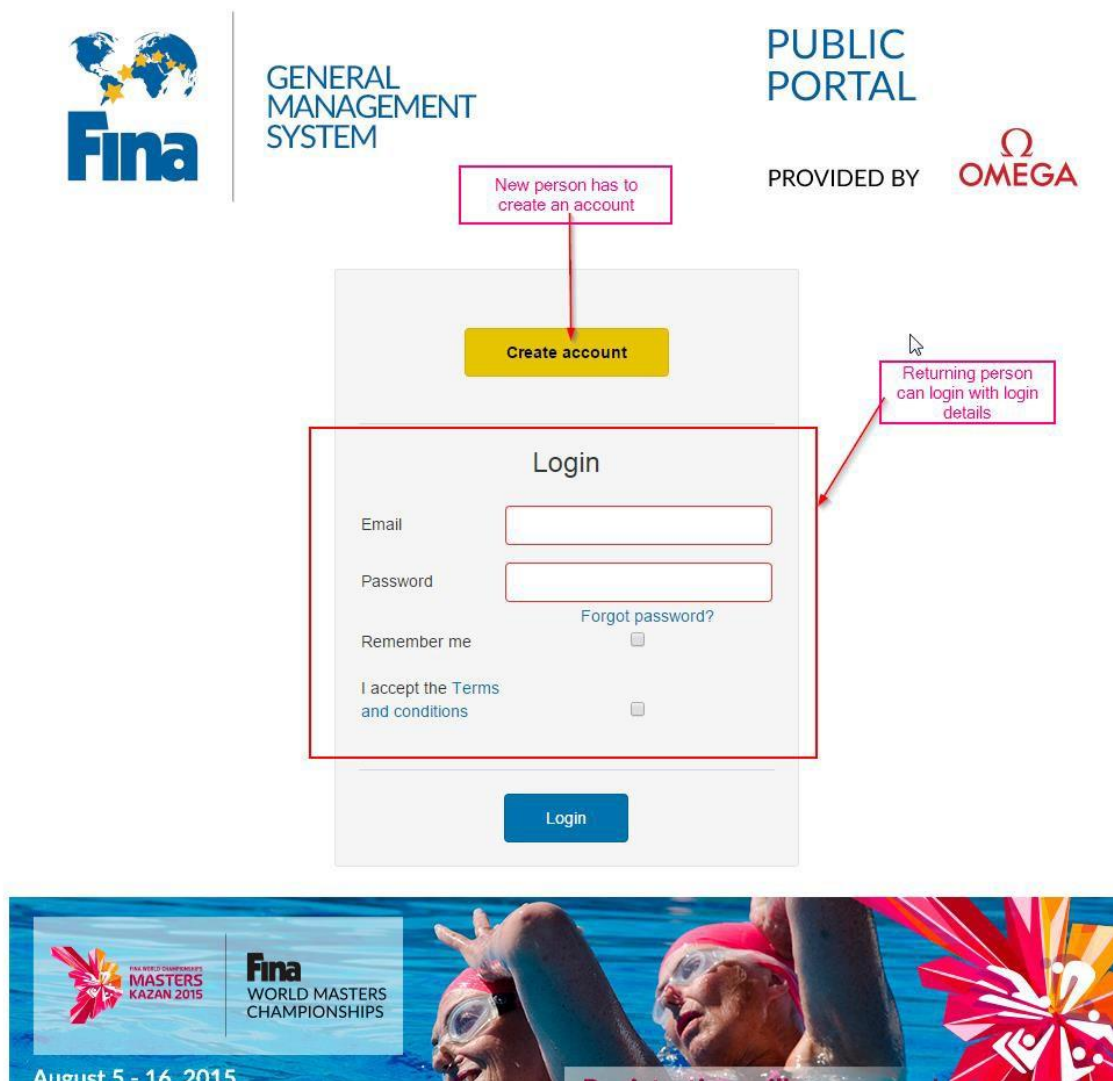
Fina

GENERAL MANAGEMENT SYSTEM

PUBLIC PORTAL

PROVIDED BY Ω OMEGA

New person has to create an account

Create account

Returning person can login with login details

Login

Email

Password

Forgot password?

Remember me

I accept the Terms and conditions

Login

FINA WORLD CHAMPIONSHIPS MASTERS KAZAN 2015

Fina WORLD MASTERS CHAMPIONSHIPS

August 5 - 16, 2015

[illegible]